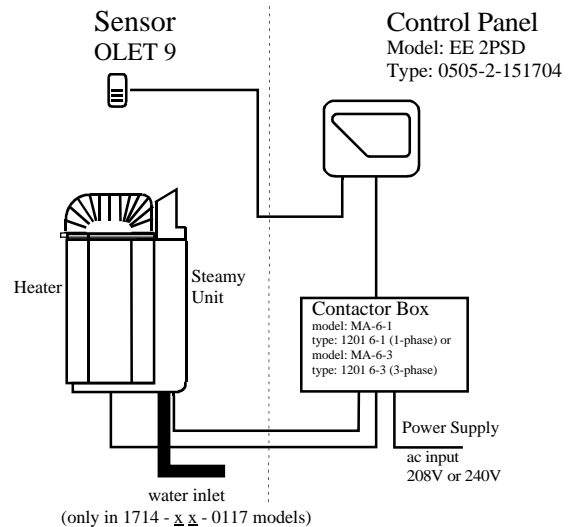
Sensor
OLET 9

Control Panel
Model: EE 2PSD
Type: 0505-2-151704

Heater

Steamy Unit

Contactor Box
model: MA-6-1
type: 1201 6-1 (1-phase) or
model: MA-6-3
type: 1201 6-3 (3-phase)

Power Supply
ac input
208V or 240V

water inlet
(only in 1714 - x x - 0117 models)